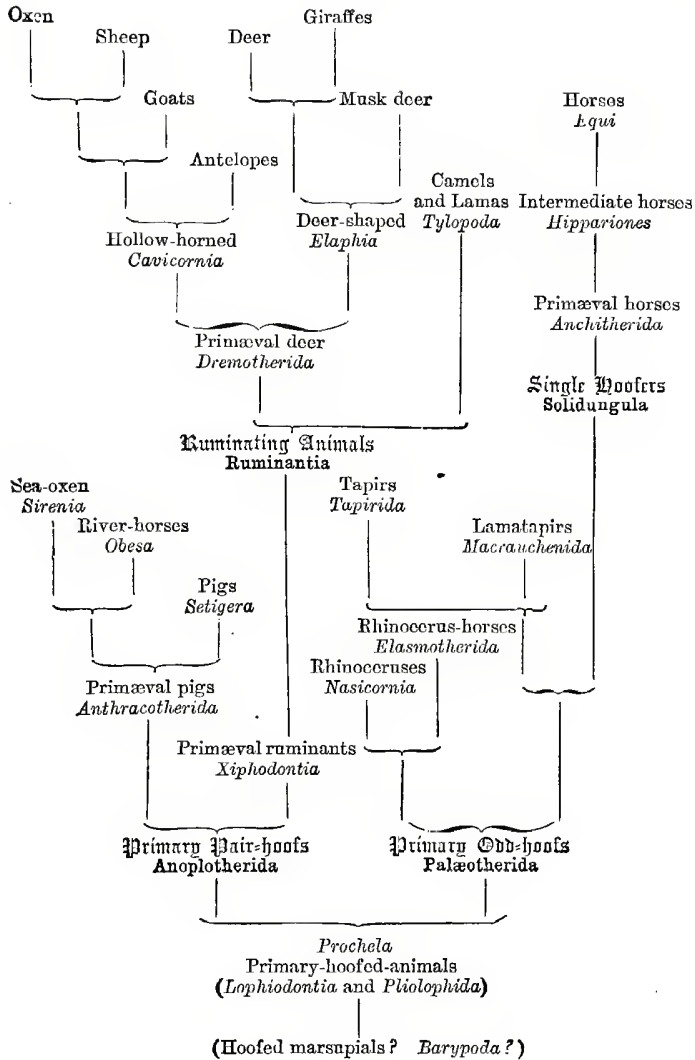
Oxen
Sheep
Deer
Giraffes
Goats
Musk deer
Horses
*Equi*
Antelopes
Camels and Lamas
*Tylopoda*
Intermediate horses
*Hippariones*
Deer-shaped
*Elaphia*
Hollow-horned
*Cavicornia*
Primæval horses
*Anchitherida*
Primæval deer
*Dremotherida*
Single Hoofers
Solidungula
Ruminating Animals
Ruminantia
Sea-oxen
*Sirenia*
Tapirs
*Tapirida*
River-horses
*Obesa*
Lamatapirs
*Macrauchenida*
Pigs
*Setigera*
Rhinocerus-horses
*Elasmotherida*
Rhinoceruses
*Nasicornia*
Primæval pigs
*Anthracotherida*
Primæval ruminants
*Xiphodontia*
Primary Pair-hoofs
Anoplotherida
Primary Odd-hoofs
Palæotherida
*Prochela*
Primary-hoofed-animals
(*Lophiodontia* and *Pliolophida*)
(Hoofed marsupials? *Barypoda?*)